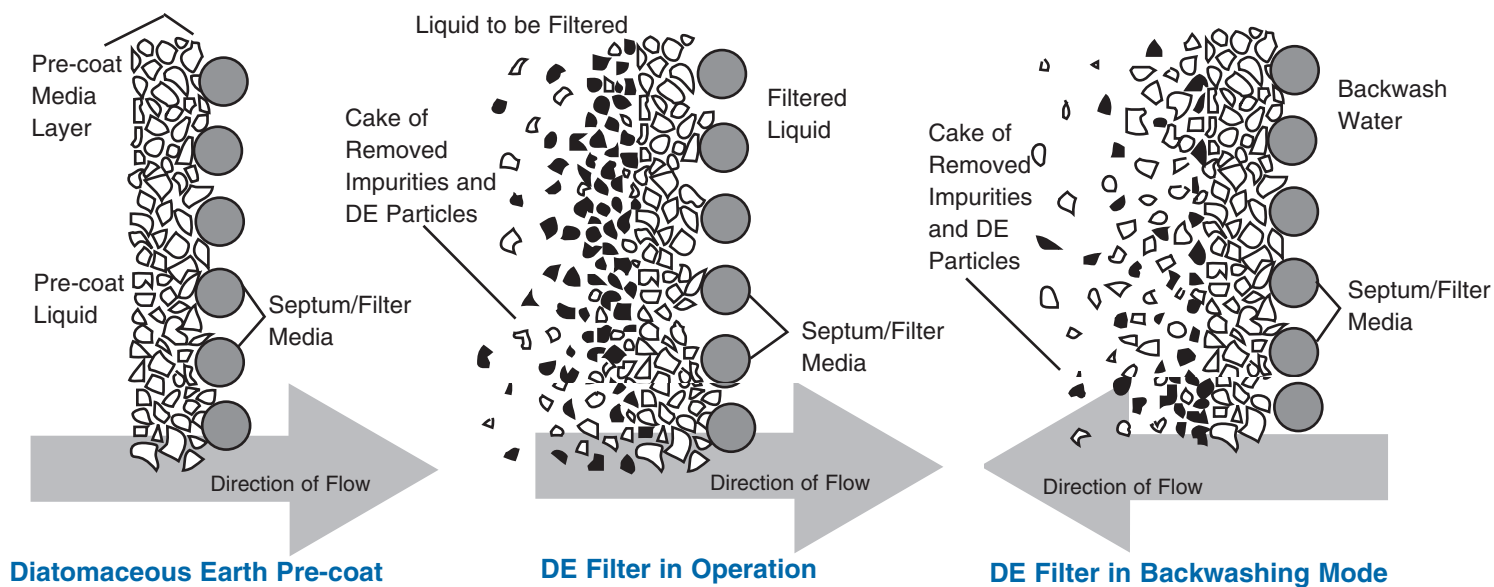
Pre-coat Media Layer

Pre-coat Liquid

Septum/Filter Media

Direction of Flow

Diatomaceous Earth Pre-coat

Liquid to be Filtered

Cake of Removed Impurities and DE Particles

Filtered Liquid

Septum/Filter Media

Direction of Flow

DE Filter in Operation

Cake of Removed Impurities and DE Particles

Backwash Water

Septum/Filter Media

Direction of Flow

DE Filter in Backwashing Mode